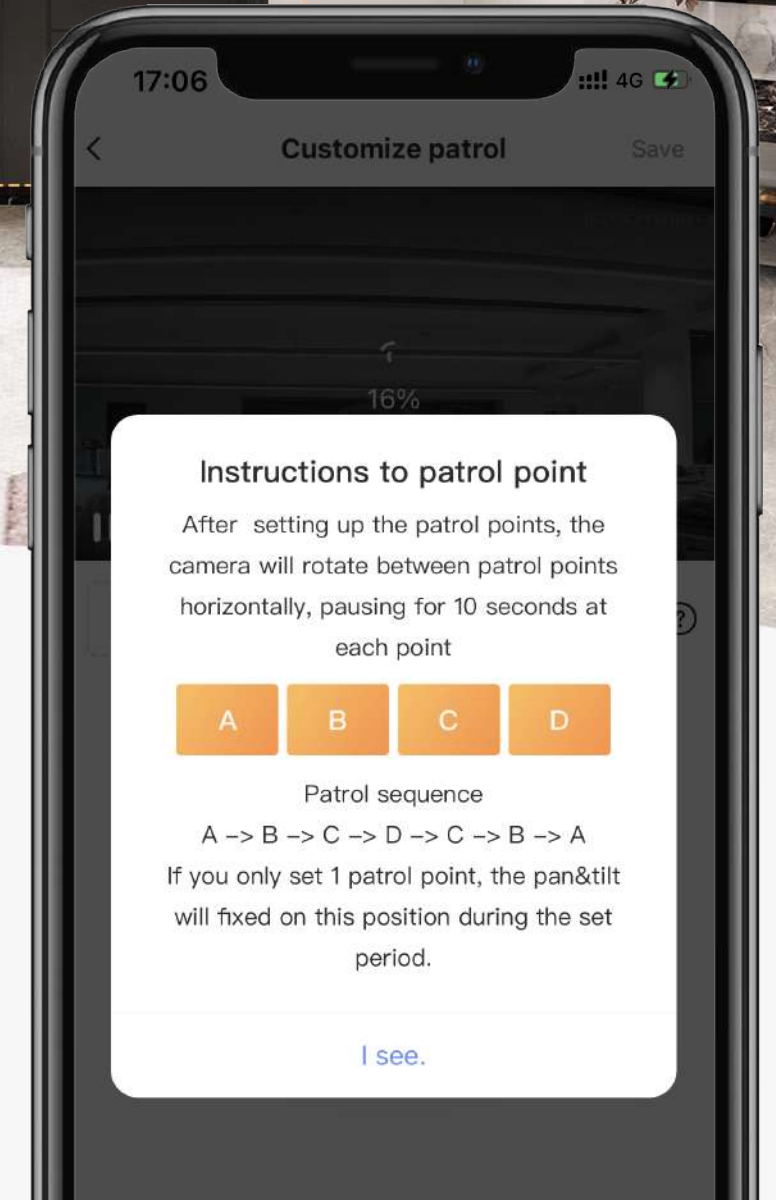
17:06

4G

<

Customize patrol

Save

16%

Instructions to patrol point

After setting up the patrol points, the camera will rotate between patrol points horizontally, pausing for 10 seconds at each point

A

B

C

D

Patrol sequence

A -> B -> C -> D -> C -> B -> A

If you only set 1 patrol point, the pan&tilt will fixed on this position during the set period.

I see.